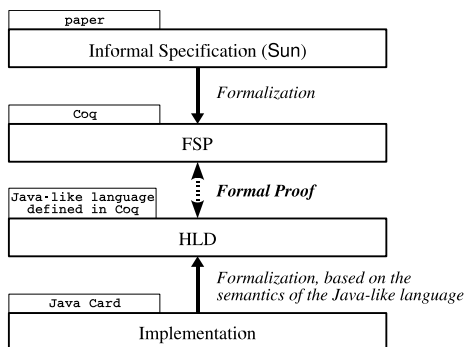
paper

Informal Specification (Sun)

*Formalization*

Coq

FSP

**Formal Proof**

Java-like language defined in Coq

HLD

*Formalization, based on the semantics of the Java-like language*

Java Card

Implementation